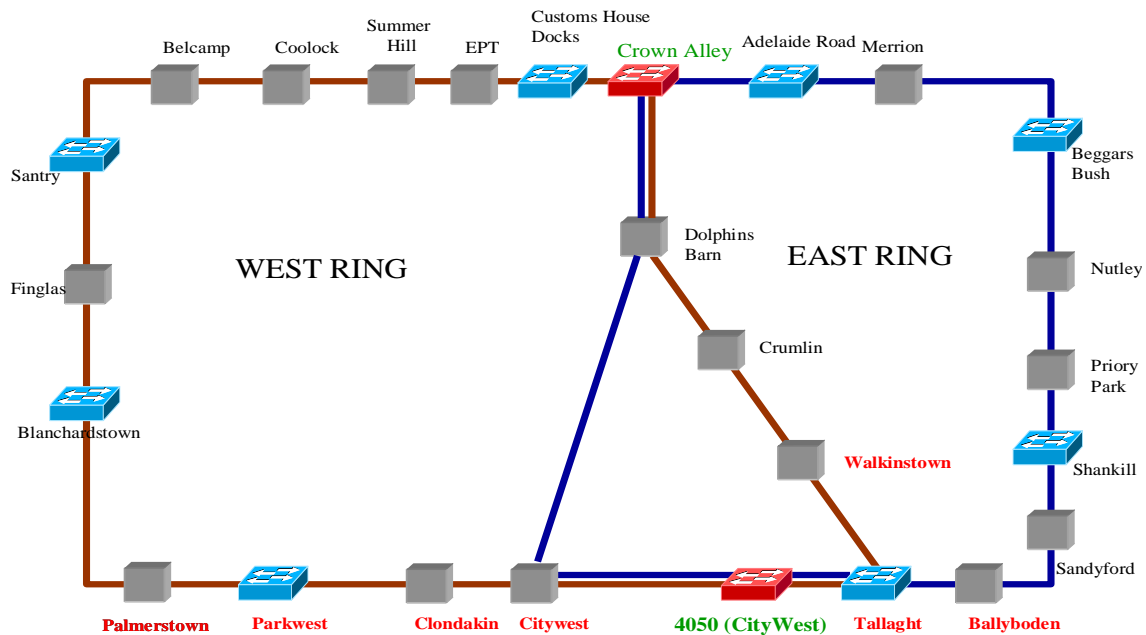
Belcamp

Coolock

Summer Hill

EPT

Customs House Docks

Crown Alley

Adelaide Road

Merrion

Santry

Beggars Bush

Dolphins Barn

WEST RING

EAST RING

Nutley

Finglas

Crumlin

Priory Park

Blanchardstown

Walkinstown

Shankill

Sandyford

Palmerstown

Parkwest

Clondakin

Citywest

4050 (CityWest)

Tallaght

Ballyboden